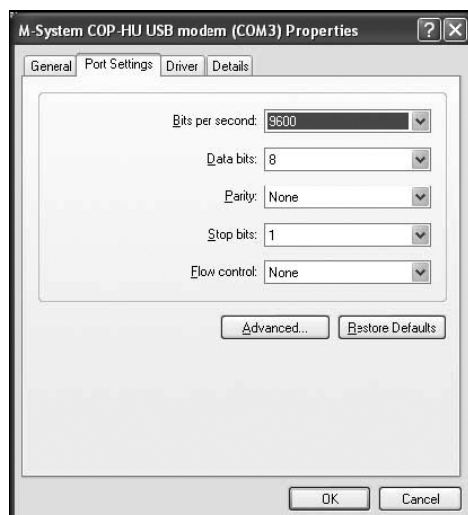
M-System COP-HU USB modem (COM3) Properties

General | Port Settings | Driver | Details

Bits per second: 9600

Data bits: 8

Parity: None

Stop bits: 1

Flow control: None

Advanced...

Restore Defaults

OK

Cancel